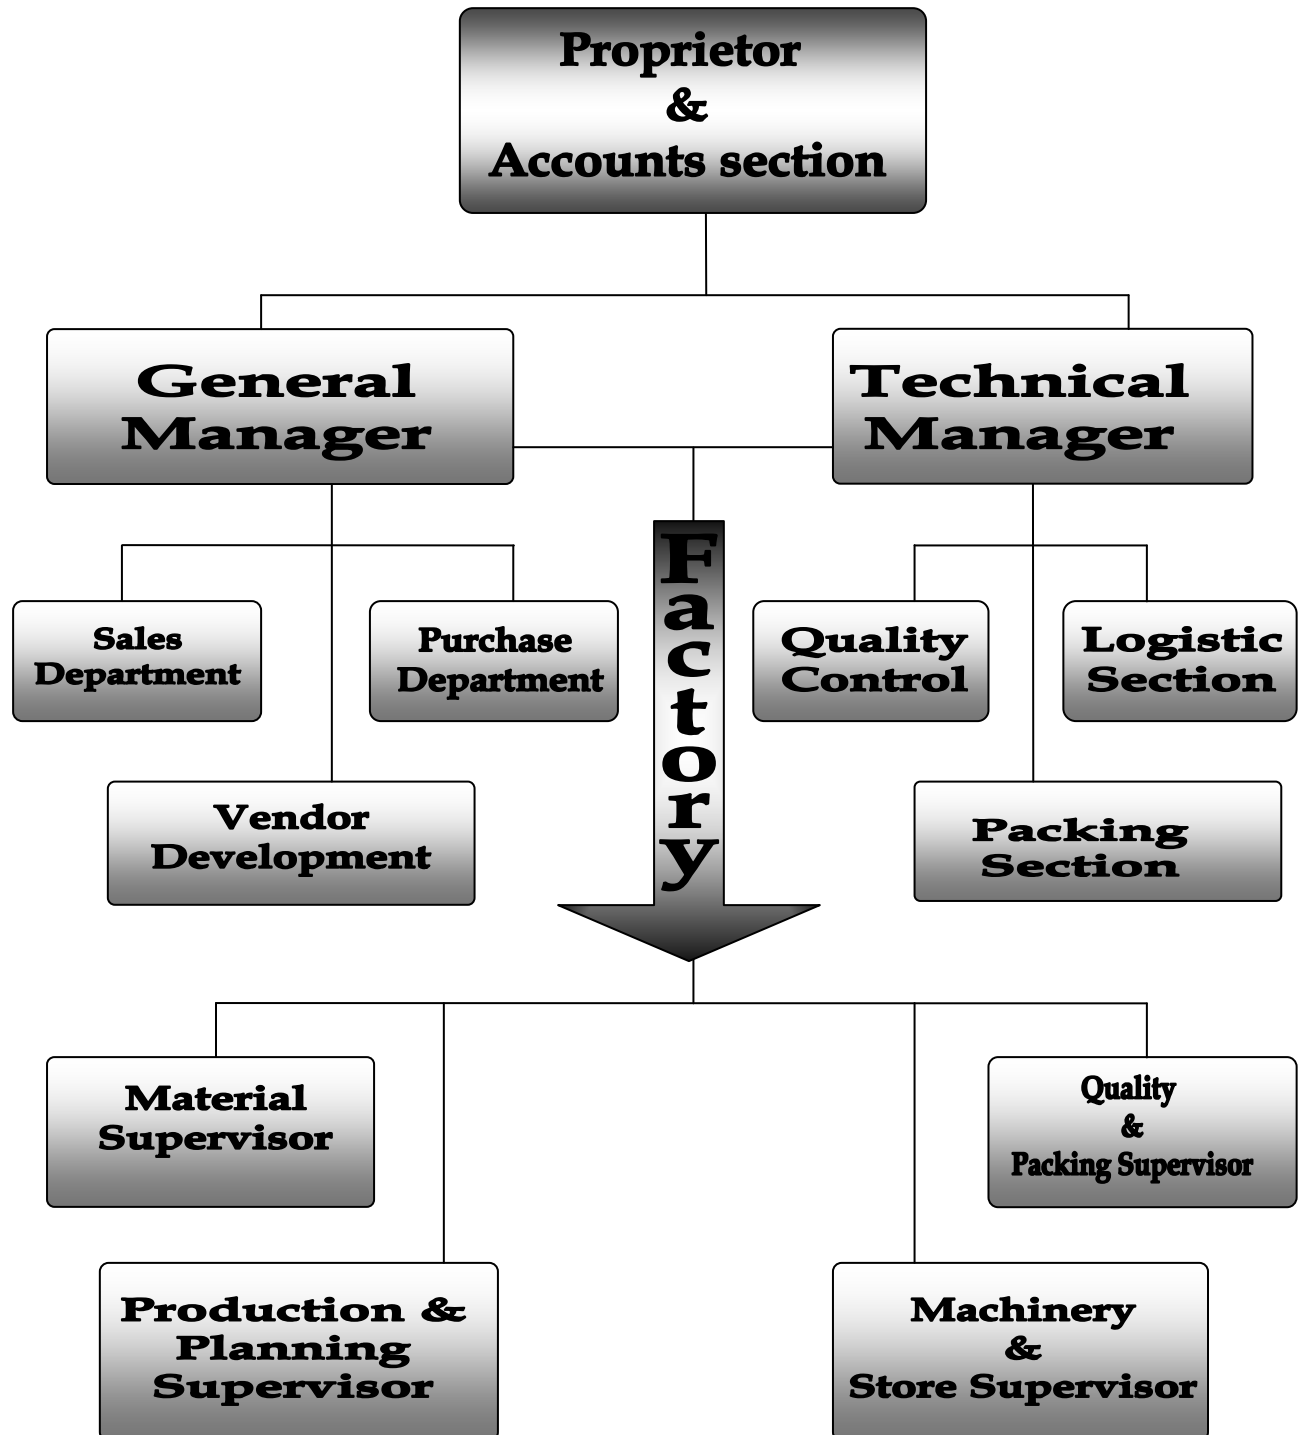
Proprietor
&
Accounts section

General Manager

Technical Manager

Factory

Sales Department

Purchase Department

Quality Control

Logistic Section

Vendor Development

Packing Section

Material Supervisor

Quality
&
Packing Supervisor

Production & Planning Supervisor

Machinery
&
Store Supervisor